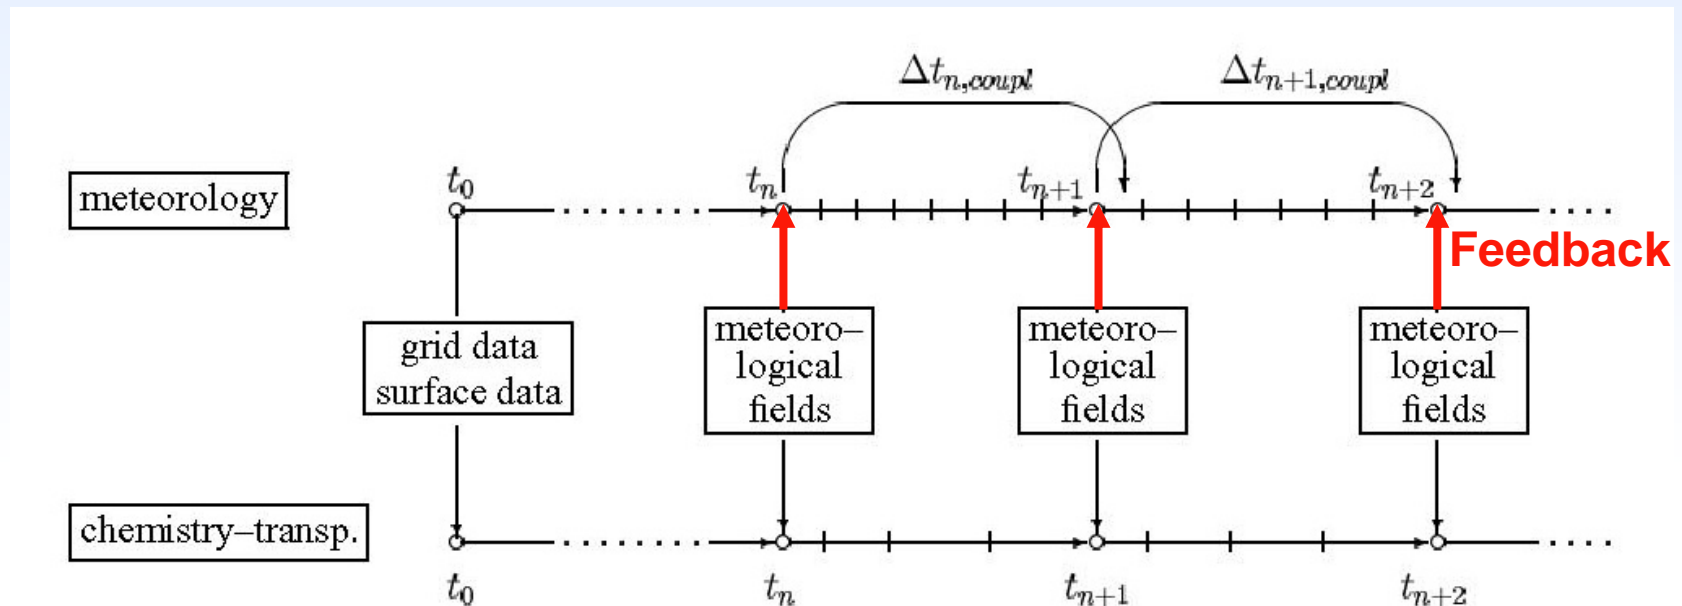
$\Delta t_{n,coupl}$

$\Delta t_{n+1,coupl}$

meteorology

$t_0$

$t_n$

$t_{n+1}$

$t_{n+2}$

Feedback

grid data surface data

meteoro– logical fields

meteoro– logical fields

meteoro– logical fields

chemistry–transp.

$t_0$

$t_n$

$t_{n+1}$

$t_{n+2}$